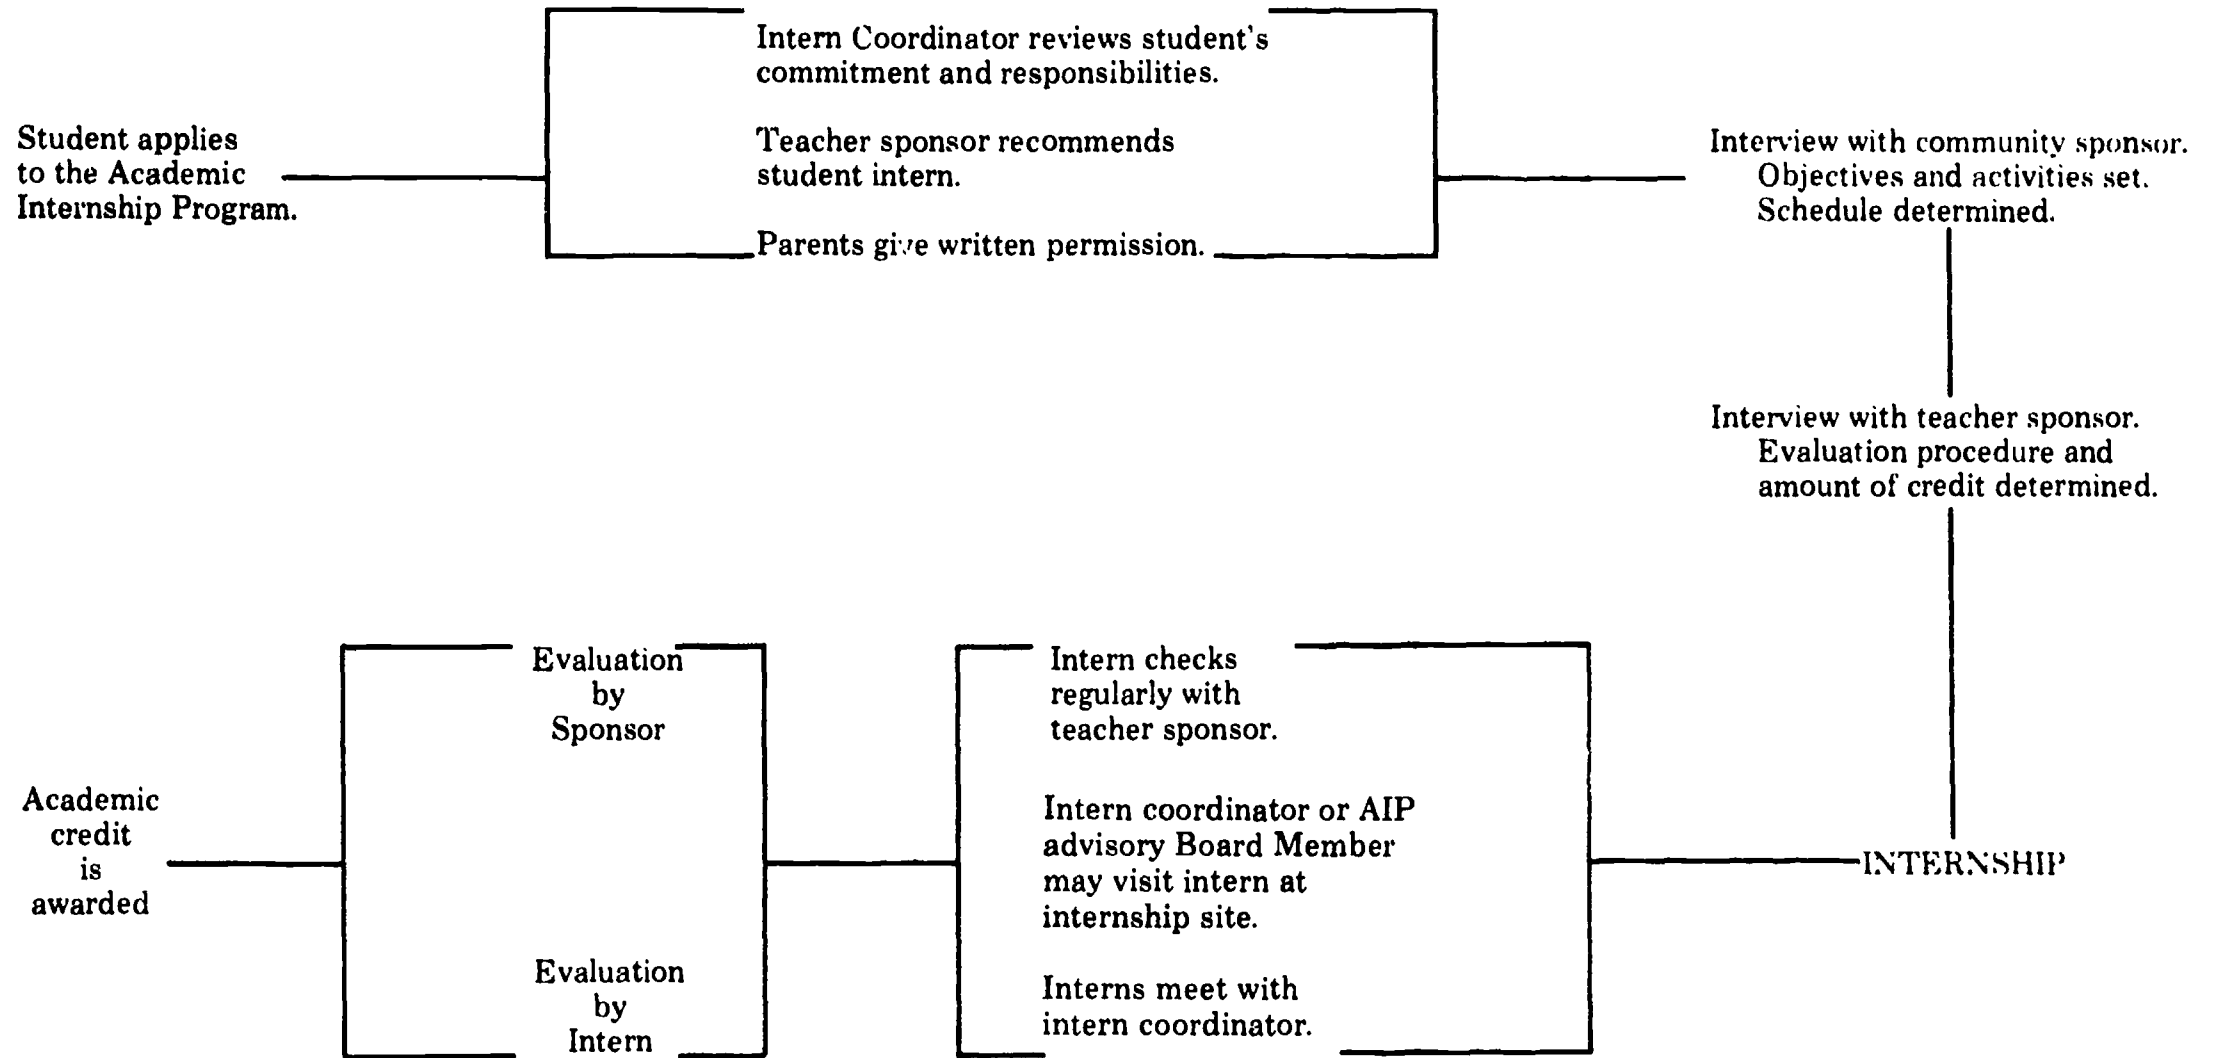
Student applies to the Academic Internship Program.

Intern Coordinator reviews student's commitment and responsibilities.

Teacher sponsor recommends student intern.

Parents give written permission.

Interview with community sponsor. Objectives and activities set. Schedule determined.

Interview with teacher sponsor. Evaluation procedure and amount of credit determined.

INTERNSHIP

Intern checks regularly with teacher sponsor.

Intern coordinator or AIP advisory Board Member may visit intern at internship site.

Interns meet with intern coordinator.

Evaluation by Sponsor

Evaluation by Intern

Academic credit is awarded